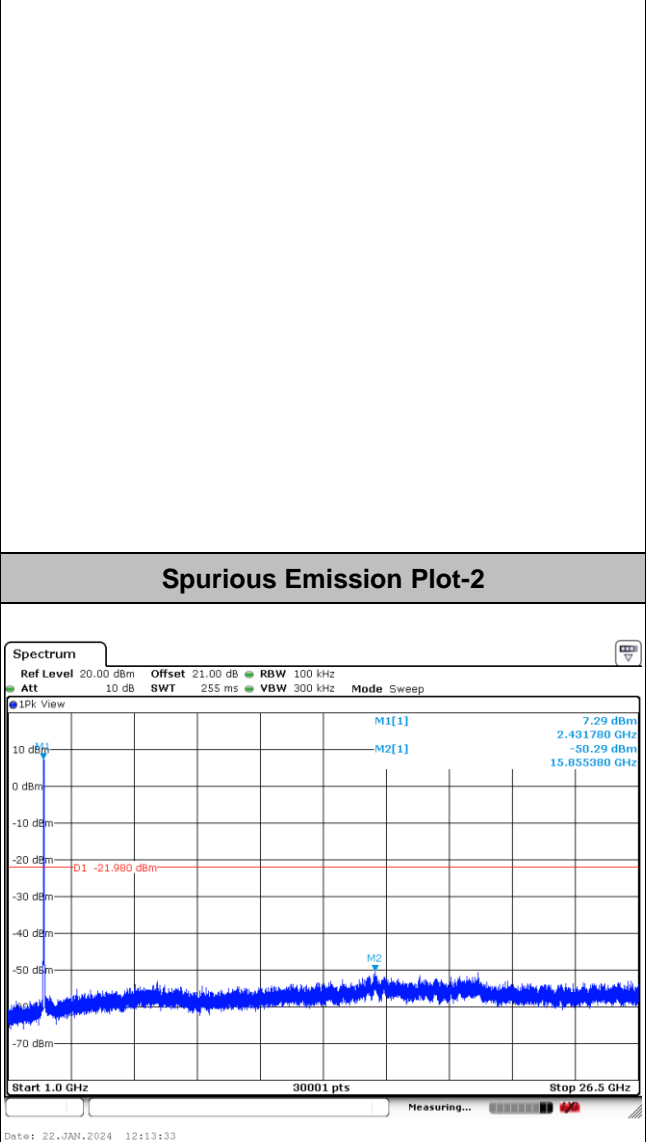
Spurious Emission Plot-2

Spectrum

Ref Level 20.00 dBm Offset 21.00 dB RBW 100 kHz
Att 10 dB SWT 255 ms VBW 300 kHz Mode Sweep

1Pk View

M1[1] 7.29 dBm
2.431780 GHz
M2[1] -50.29 dBm
15.855380 GHz

10 dBm
M1
0 dBm
-10 dBm
-20 dBm
D1 -21.980 dBm
-30 dBm
-40 dBm
-50 dBm
M2
-70 dBm

Start 1.0 GHz 30001 pts Stop 26.5 GHz

Measuring...

Date: 22.JAN.2024 12:13:33